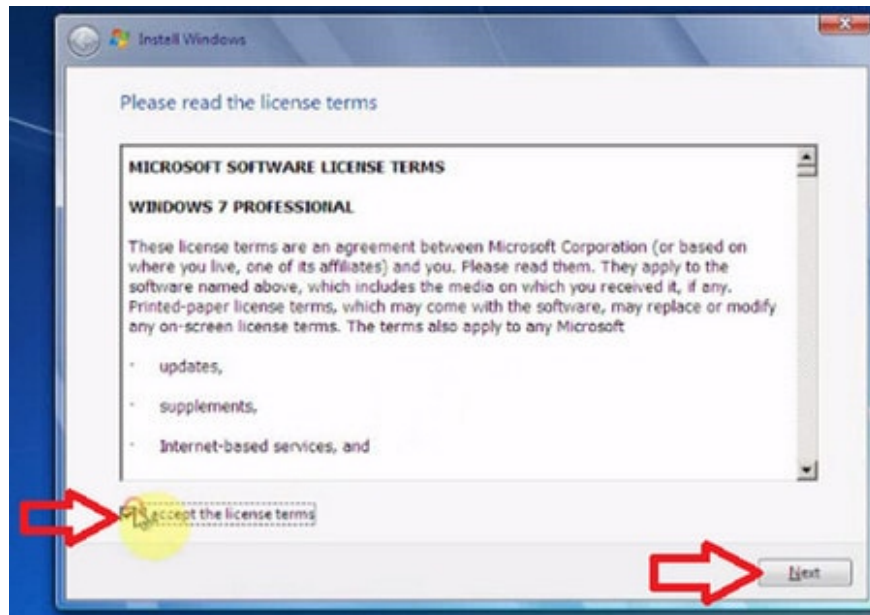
Install Windows

Please read the license terms

MICROSOFT SOFTWARE LICENSE TERMS

WINDOWS 7 PROFESSIONAL

These license terms are an agreement between Microsoft Corporation (or based on where you live, one of its affiliates) and you. Please read them. They apply to the software named above, which includes the media on which you received it, if any. Printed-paper license terms, which may come with the software, may replace or modify any on-screen license terms. The terms also apply to any Microsoft

· updates,

· supplements,

· Internet-based services, and

I accept the license terms

Next